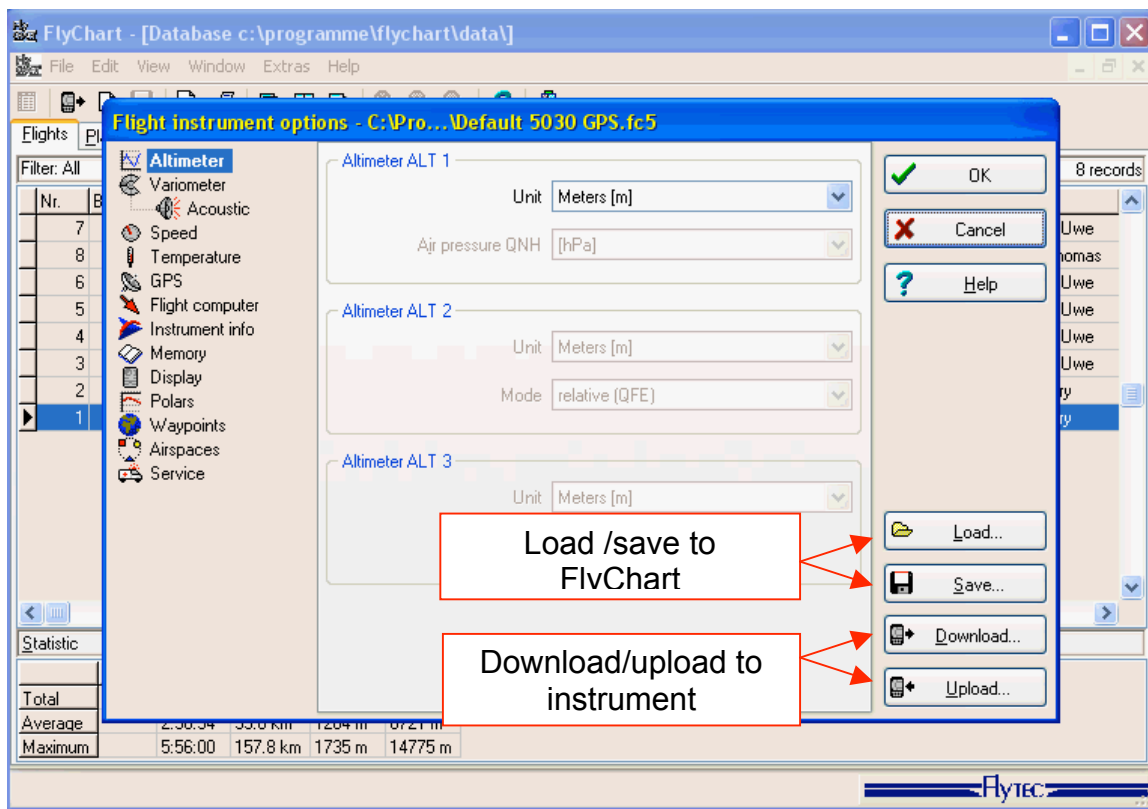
FlyChart - [Database c:\programme\flychart\data\]

File Edit View Window Extras Help

Flights Pl

Filter: All

8 records

| Nr. | B |
|---|---|
| 7 | |
| 8 | |
| 6 | |
| 5 | |
| 4 | |
| 3 | |
| 2 | |
| 1 | |

Uwe
homas
Uwe
Uwe
Uwe
Uwe
ry
ry

Flight instrument options - C:\Pro...\Default 5030 GPS.fc5

Altimeter
Variometer
Acoustic
Speed
Temperature
GPS
Flight computer
Instrument info
Memory
Display
Polars
Waypoints
Airspaces
Service

Altimeter ALT 1
Unit Meters [m]
Air pressure QNH [hPa]

Altimeter ALT 2
Unit Meters [m]
Mode relative (QFE)

Altimeter ALT 3
Unit Meters [m]

OK
Cancel
Help
Load...
Save...
Download...
Upload...

Load /save to FlvChart

Download/upload to instrument

Statistic

| | | | | |
|---|---|---|---|---|
| Total | | | | |
| Average | 2:36:34 | 53.6 km | 1264 m | 6721 m |
| Maximum | 5:56:00 | 157.8 km | 1735 m | 14775 m |

FLYTEC